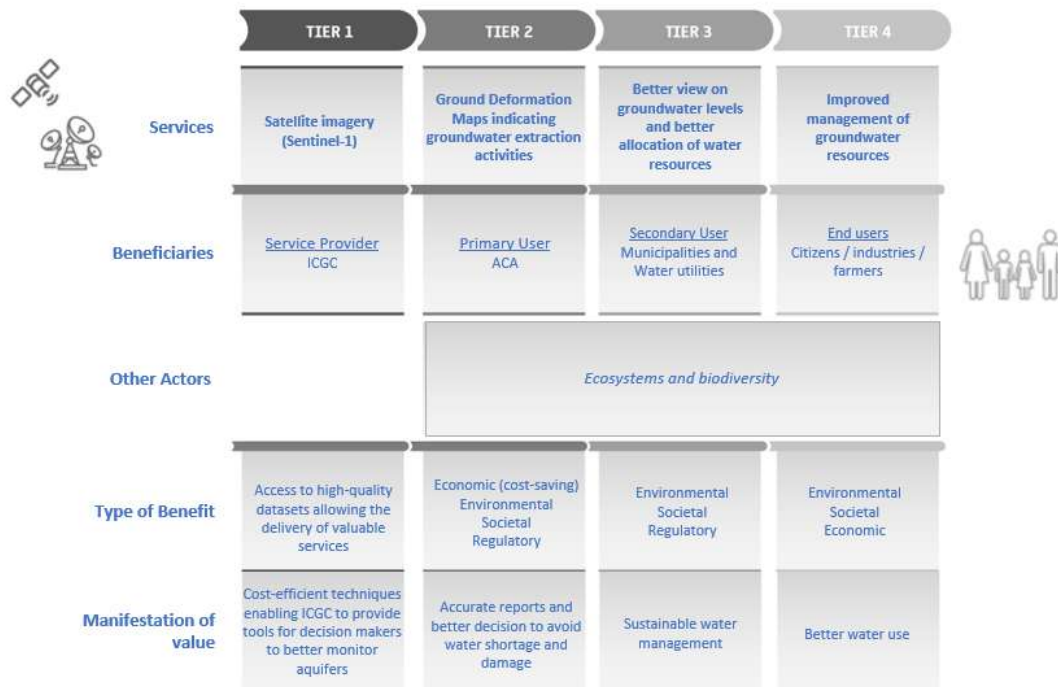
|  | TIER 1 | TIER 2 | TIER 3 | TIER 4 |
|---|---|---|---|---|
| Services | Satellite imagery (Sentinel-1) | Ground Deformation Maps indicating groundwater extraction activities | Better view on groundwater levels and better allocation of water resources | Improved management of groundwater resources |
| Beneficiaries | Service Provider ICGC | Primary User ACA | Secondary User Municipalities and Water utilities | End users Citizens / industries / farmers |
| Other Actors |  | Ecosystems and biodiversity |  |  |
| Type of Benefit | Access to high-quality datasets allowing the delivery of valuable services | Economic (cost-saving) Environmental Societal Regulatory | Environmental Societal Regulatory | Environmental Societal Economic |
| Manifestation of value | Cost-efficient techniques enabling ICGC to provide tools for decision makers to better monitor aquifers | Accurate reports and better decision to avoid water shortage and damage | Sustainable water management | Better water use |